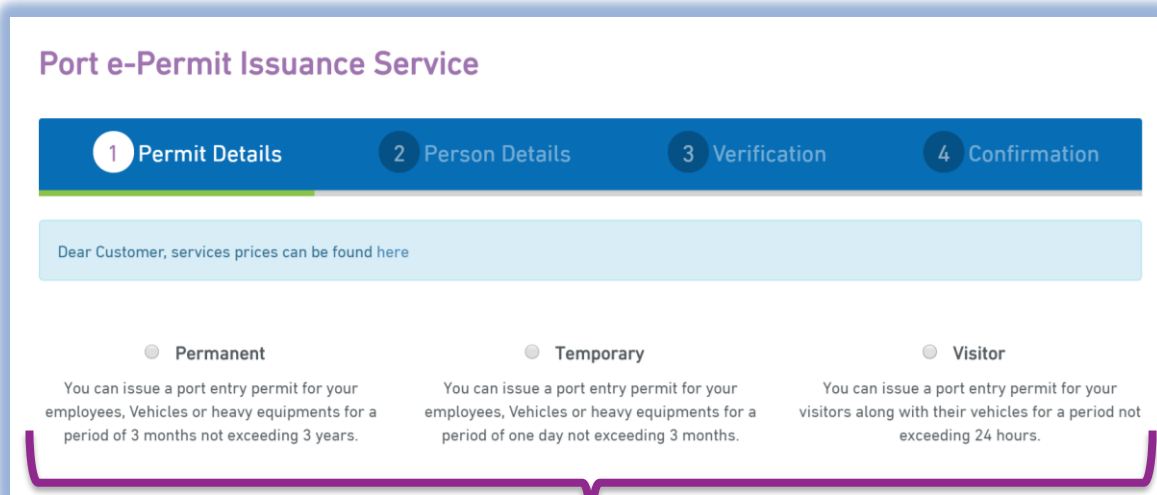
Port e-Permit Issuance Service

1 Permit Details
2 Person Details
3 Verification
4 Confirmation

Dear Customer, services prices can be found here

Permanent
You can issue a port entry permit for your employees, Vehicles or heavy equipments for a period of 3 months not exceeding 3 years.

Temporary
You can issue a port entry permit for your employees, Vehicles or heavy equipments for a period of one day not exceeding 3 months.

Visitor
You can issue a port entry permit for your visitors along with their vehicles for a period not exceeding 24 hours.